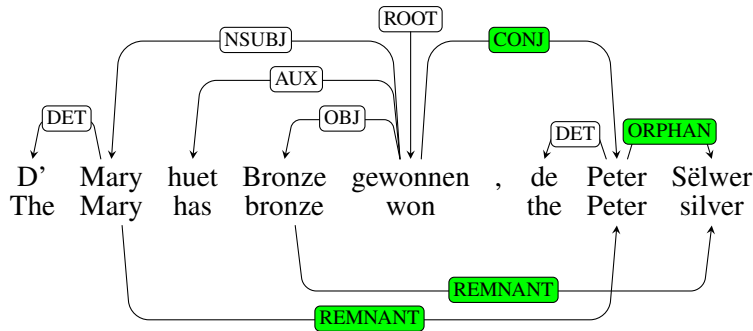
ROOT
NSUBJ
CONJ
AUX
DET
OBJ
DET
ORPHAN

| D' | Mary | huet | Bronze | gewonnen | , | de | Peter | Sëlwer |
|---|---|---|---|---|---|---|---|---|
| The | Mary | has | bronze | won | | the | Peter | silver |

REMNANT
REMNANT